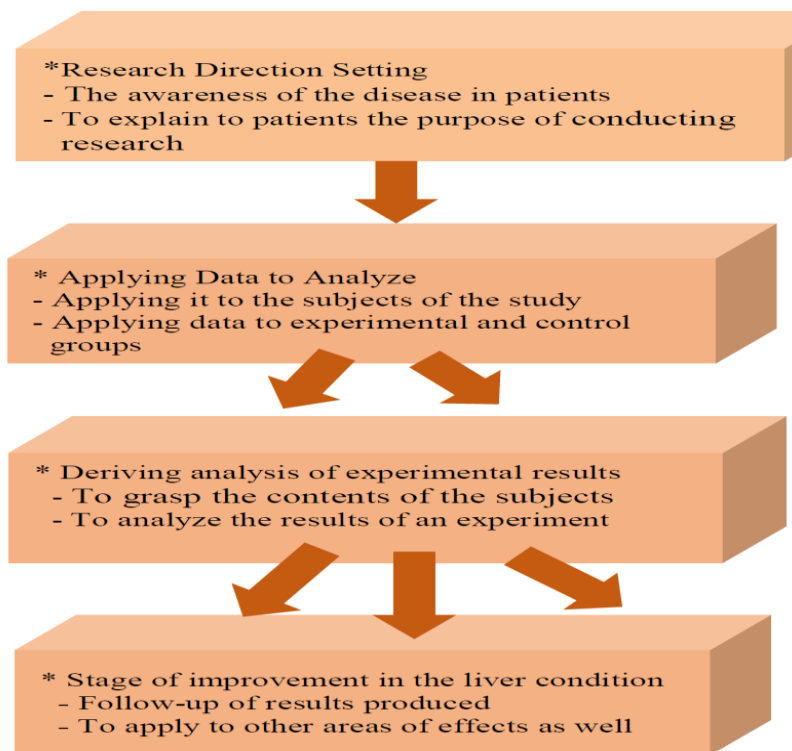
*Research Direction Setting
- The awareness of the disease in patients
- To explain to patients the purpose of conducting research

* Applying Data to Analyze
- Applying it to the subjects of the study
- Applying data to experimental and control groups

* Deriving analysis of experimental results
- To grasp the contents of the subjects
- To analyze the results of an experiment

* Stage of improvement in the liver condition
- Follow-up of results produced
- To apply to other areas of effects as well